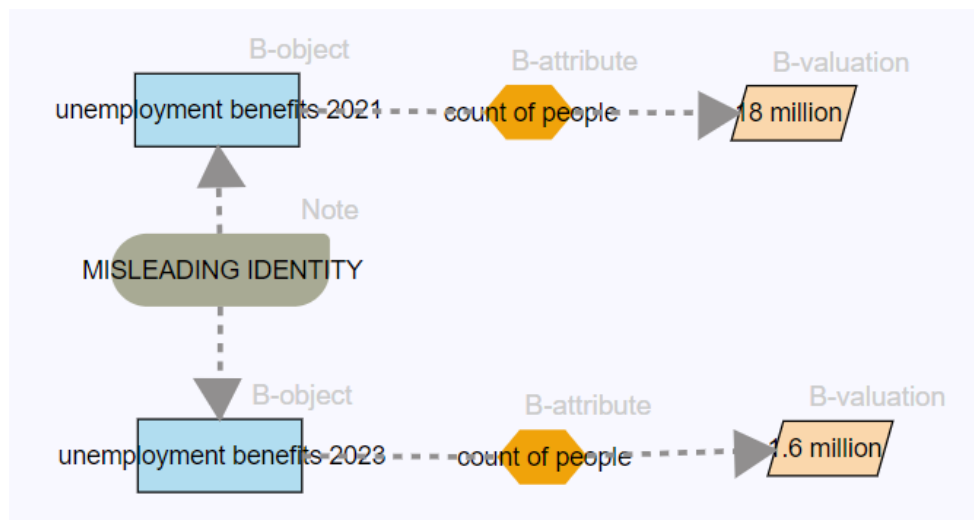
B-object
unemployment benefits 2021
B-attribute
count of people
B-valuation
18 million

Note
MISLEADING IDENTITY

B-object
unemployment benefits 2023
B-attribute
count of people
B-valuation
1.6 million